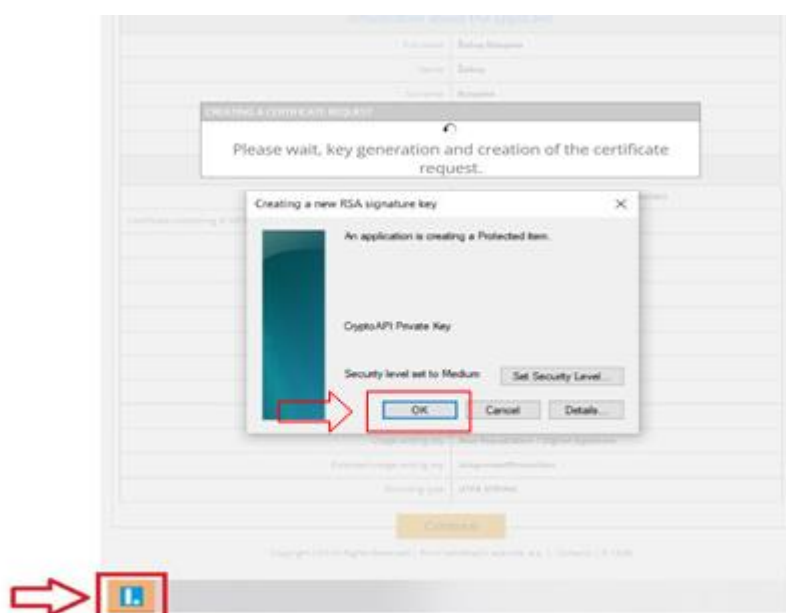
CREATING A CERTIFICATE REQUEST

Please wait, key generation and creation of the certificate request.

Creating a new RSA signature key

An application is creating a Protected item.

CryptoAPI Private Key

Security level set to Medium

Set Security Level...

OK

Cancel

Details...

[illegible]